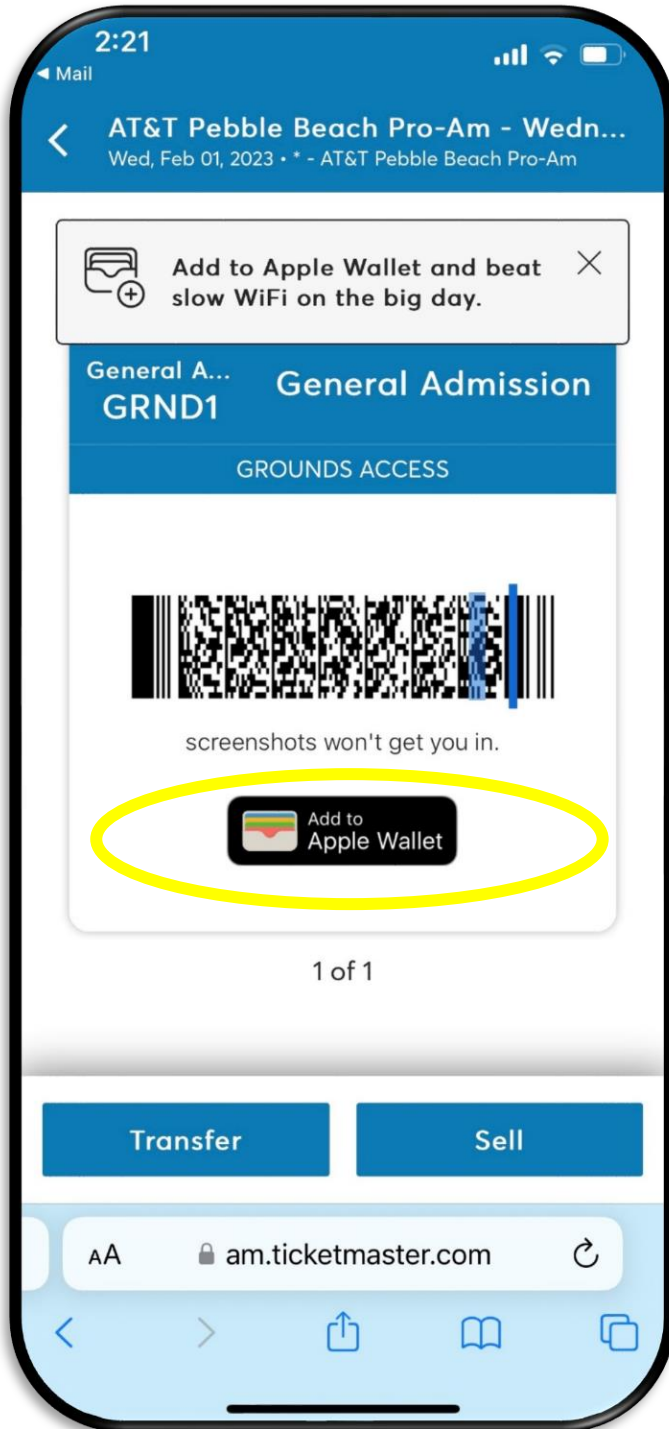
2:21
◀ Mail

AT&T Pebble Beach Pro-Am - Wedn...
Wed, Feb 01, 2023 • * - AT&T Pebble Beach Pro-Am

Add to Apple Wallet and beat slow WiFi on the big day.

General A...
GRND1

General Admission

GROUNDS ACCESS

screenshots won't get you in.

Add to
Apple Wallet

1 of 1

Transfer

Sell

AA am.ticketmaster.com